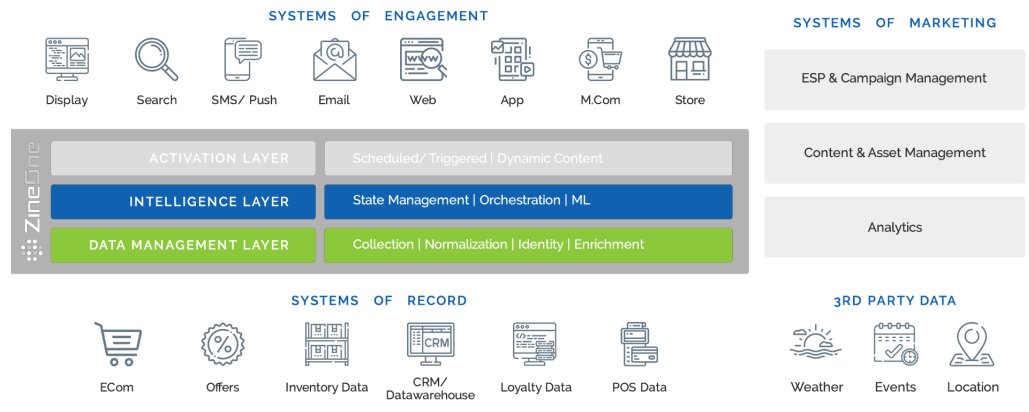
SYSTEMS OF ENGAGEMENT

Display Search SMS/ Push Email Web App M.Com Store

SYSTEMS OF MARKETING

ESP & Campaign Management

Content & Asset Management

Analytics

ZineOne

ACTIVATION LAYER | Scheduled/ Triggered | Dynamic Content

INTELLIGENCE LAYER | State Management | Orchestration | ML

DATA MANAGEMENT LAYER | Collection | Normalization | Identity | Enrichment

SYSTEMS OF RECORD

CRM

ECom Offers Inventory Data CRM/ Datawarehouse Loyalty Data POS Data

3RD PARTY DATA

Weather Events Location